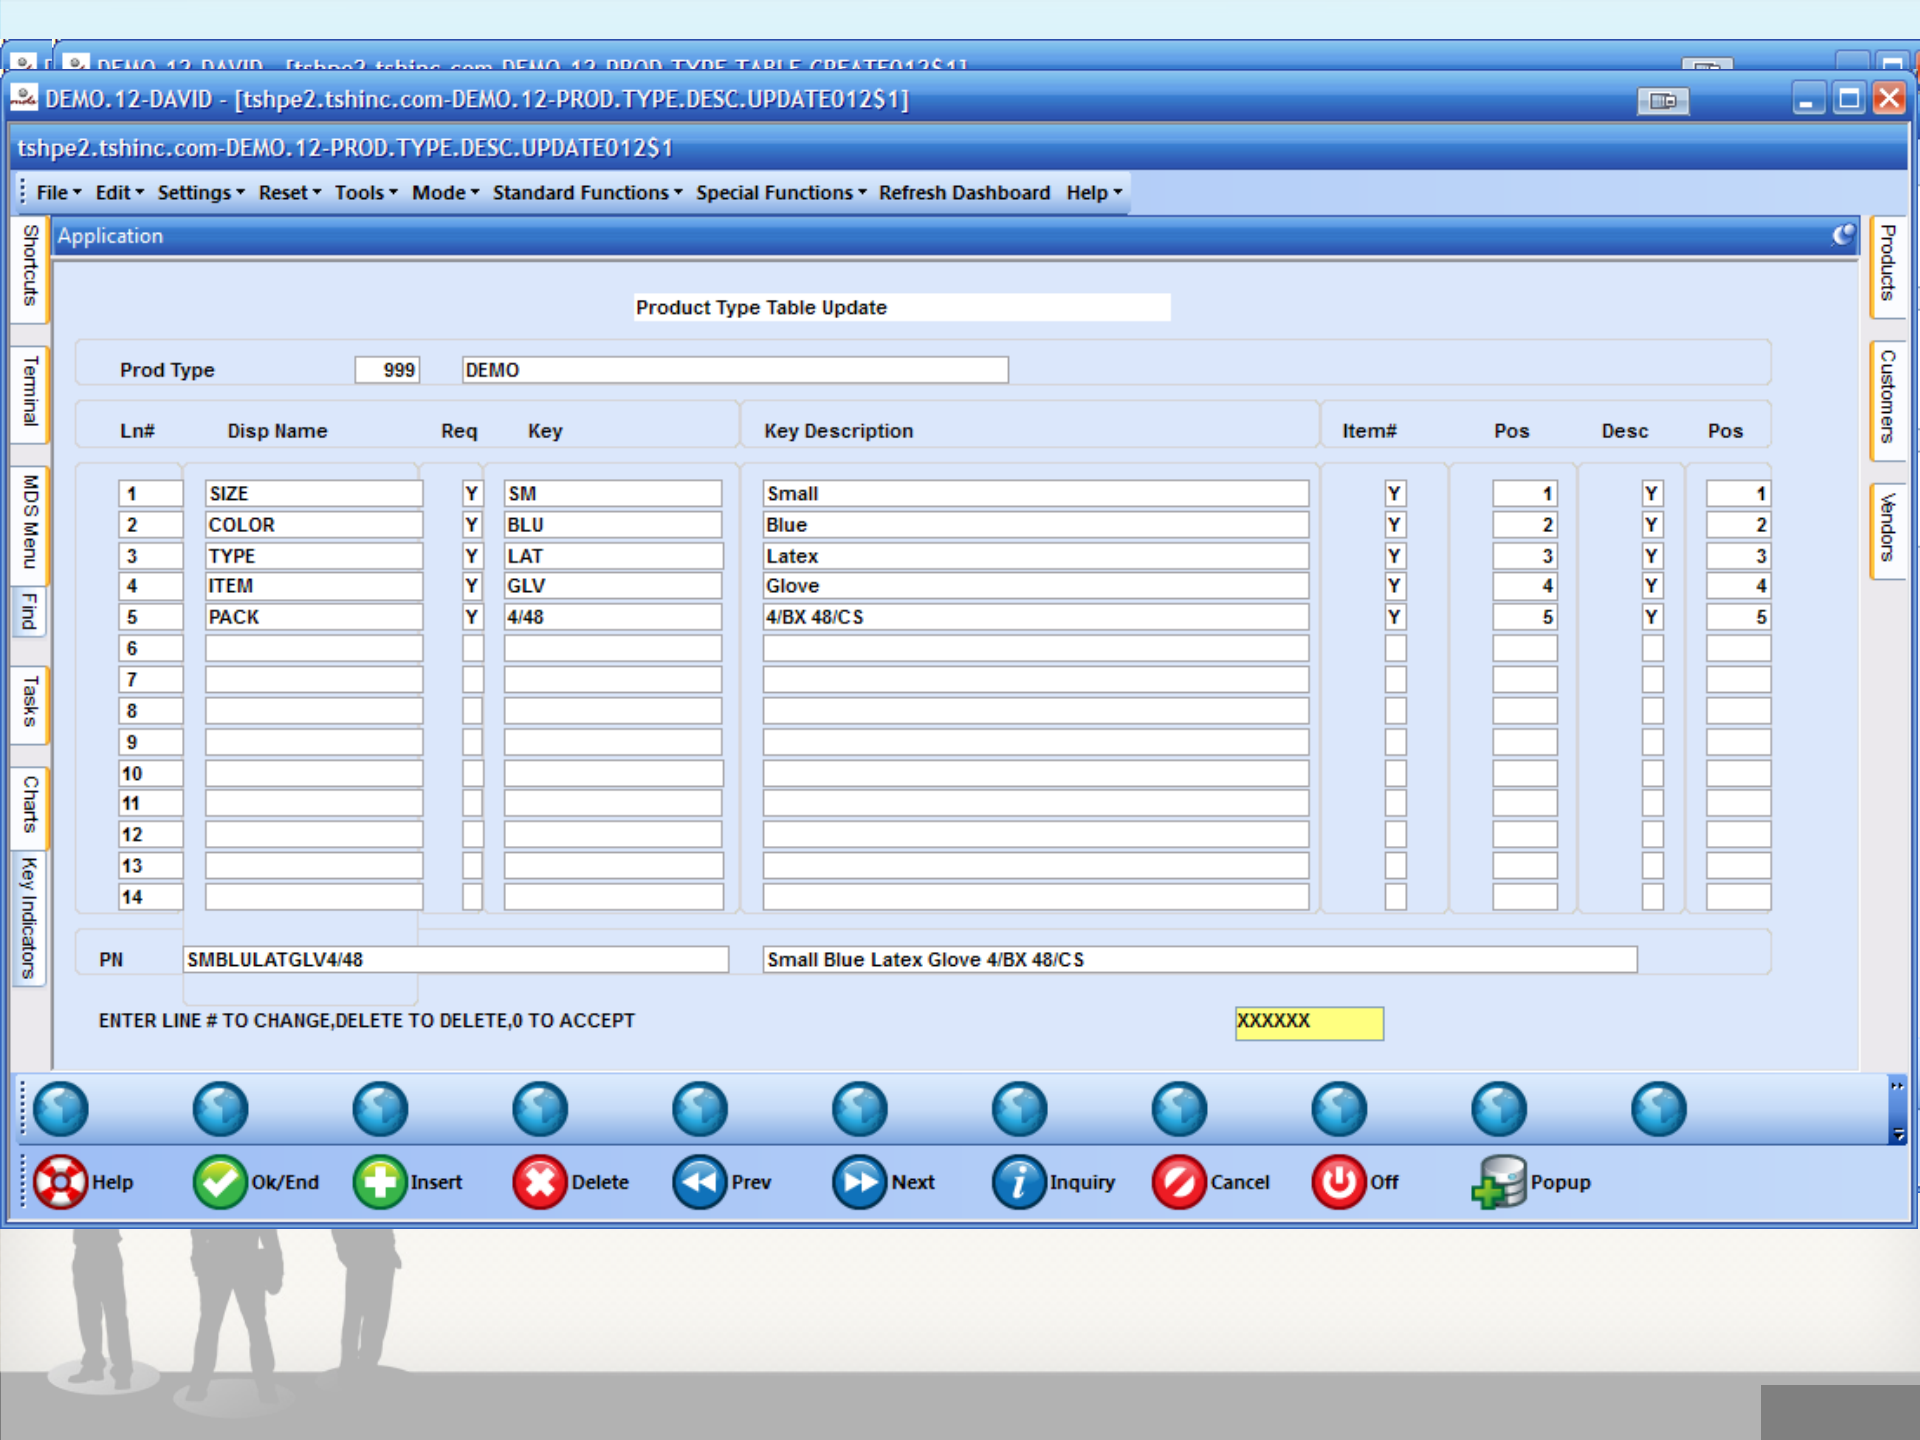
DEMO.12-DAVID - [tshpe2.tshinc.com-DEMO.12-PROD.TYPE.DESC.UPDATE012$1]

tshpe2.tshinc.com-DEMO.12-PROD.TYPE.DESC.UPDATE012$1

File Edit Settings Reset Tools Mode Standard Functions Special Functions Refresh Dashboard Help

Application

Shortcuts Terminal MDS Menu Find Tasks Charts Key Indicators

Products Customers Vendors

Product Type Table Update

Prod Type 999 DEMO

| Ln# | Disp Name | Req | Key | Key Description | Item# | Pos | Desc | Pos |
|---|---|---|---|---|---|---|---|---|
| 1 | SIZE | Y | SM | Small | Y | 1 | Y | 1 |
| 2 | COLOR | Y | BLU | Blue | Y | 2 | Y | 2 |
| 3 | TYPE | Y | LAT | Latex | Y | 3 | Y | 3 |
| 4 | ITEM | Y | GLV | Glove | Y | 4 | Y | 4 |
| 5 | PACK | Y | 4/48 | 4/BX 48/CS | Y | 5 | Y | 5 |
| 6 | | | | | | | | |
| 7 | | | | | | | | |
| 8 | | | | | | | | |
| 9 | | | | | | | | |
| 10 | | | | | | | | |
| 11 | | | | | | | | |
| 12 | | | | | | | | |
| 13 | | | | | | | | |
| 14 | | | | | | | | |

PN SMBLULATGLV4/48 Small Blue Latex Glove 4/BX 48/CS

ENTER LINE # TO CHANGE,DELETE TO DELETE,0 TO ACCEPT XXXXXX

Help Ok/End Insert Delete Prev Next Inquiry Cancel Off Popup